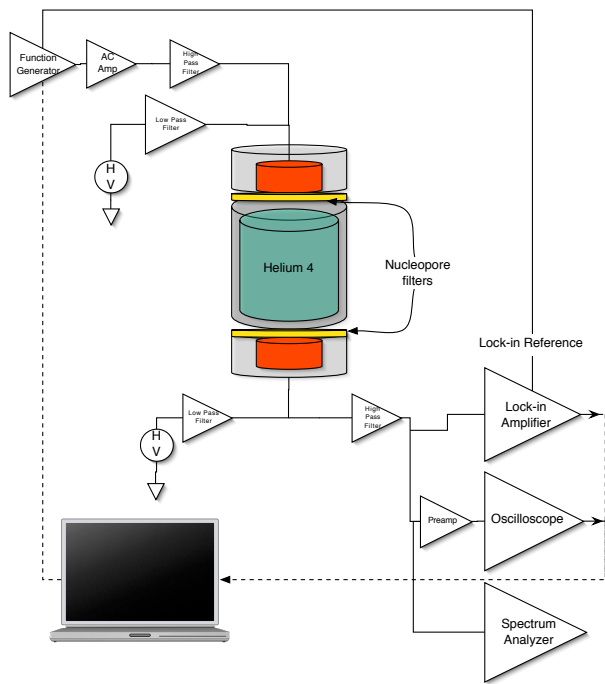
Function Generator

AC Amp

High Pass Filter

Low Pass Filter

H V

Helium 4

Nucleopore filters

Lock-in Reference

Low Pass Filter

H V

High Pass Filter

Lock-in Amplifier

Preamp

Oscilloscope

Spectrum Analyzer